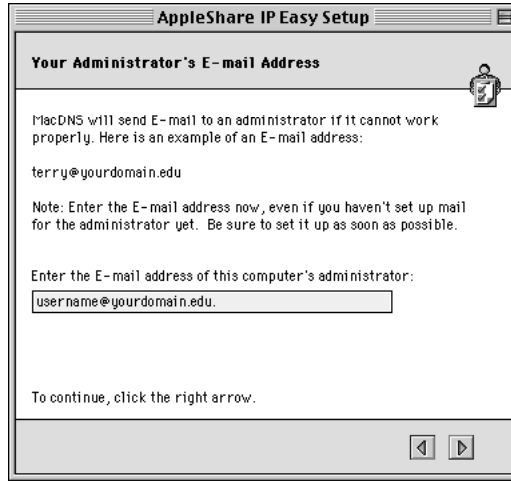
AppleShare IP Easy Setup

Your Administrator's E-mail Address

MacDNS will send E-mail to an administrator if it cannot work properly. Here is an example of an E-mail address:

terry@yourdomain.edu

Note: Enter the E-mail address now, even if you haven't set up mail for the administrator yet. Be sure to set it up as soon as possible.

Enter the E-mail address of this computer's administrator:

username@yourdomain.edu.

To continue, click the right arrow.